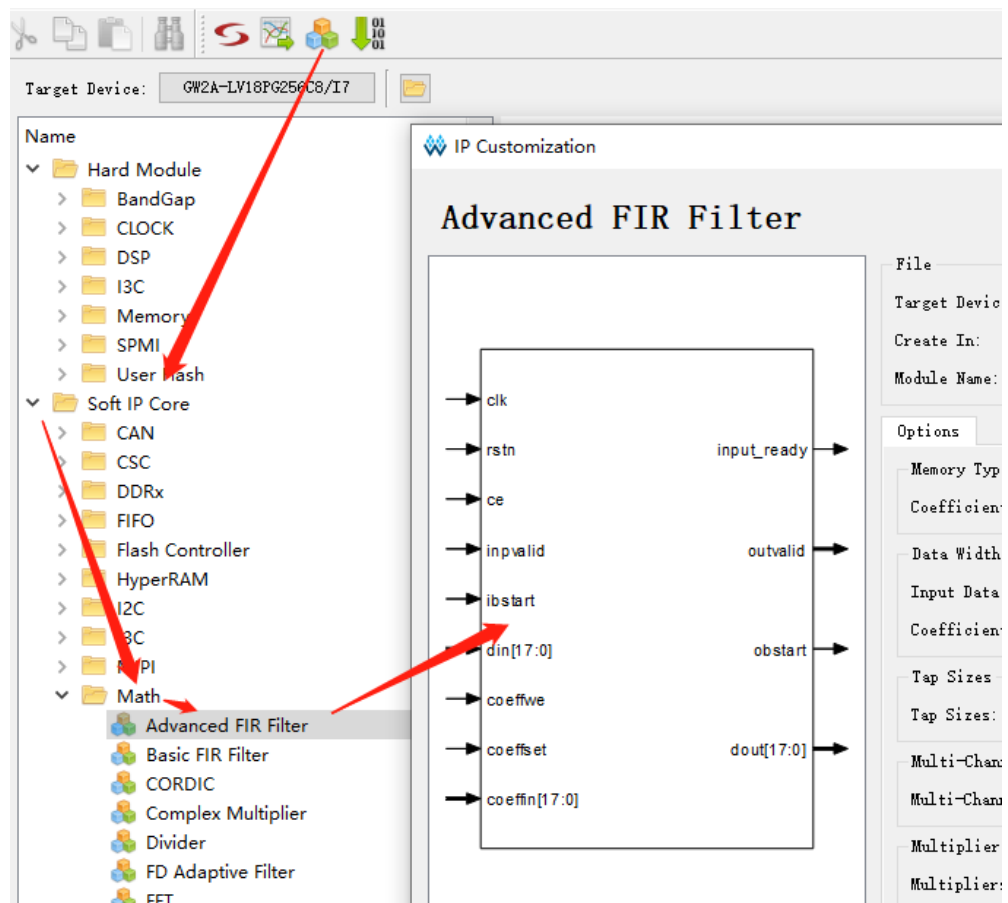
Target Device: GW2A-LV18PG256C8/I7

Name
Hard Module
BandGap
CLOCK
DSP
I3C
Memory
SPMI
User Flash
Soft IP Core
CAN
CSC
DDRx
FIFO
Flash Controller
HyperRAM
I2C
I3C
MIPI
Math
Advanced FIR Filter
Basic FIR Filter
CORDIC
Complex Multiplier
Divider
FD Adaptive Filter
FFT

IP Customization

Advanced FIR Filter

clk
rstn
ce
inpvalid
ibstart
din[17:0]
coeffwe
coeffset
coeffin[17:0]
input_ready
outvalid
obstart
dout[17:0]

File
Target Devic
Create In:
Module Name:
Options
Memory Typ
Coefficien
Data Width
Input Data
Coefficien
Tap Sizes
Tap Sizes:
Multi-Chan
Multi-Chan
Multiplier
Multipliers